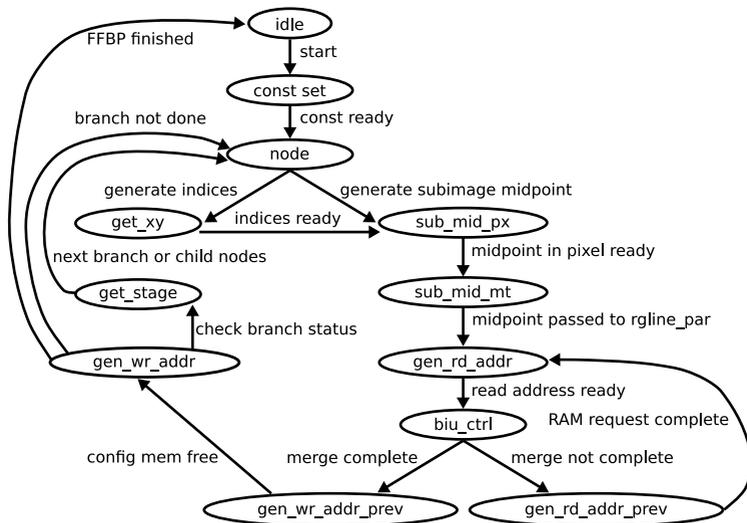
FFBP finished
idle
start
const set
const ready
branch not done
node
generate indices
generate subimage midpoint
get_xy
indices ready
sub_mid_px
next branch or child nodes
midpoint in pixel ready
get_stage
sub_mid_mt
check branch status
midpoint passed to rgline_par
gen_wr_addr
gen_rd_addr
read address ready
RAM request complete
biu_ctrl
config mem free
merge complete
merge not complete
gen_wr_addr_prev
gen_rd_addr_prev